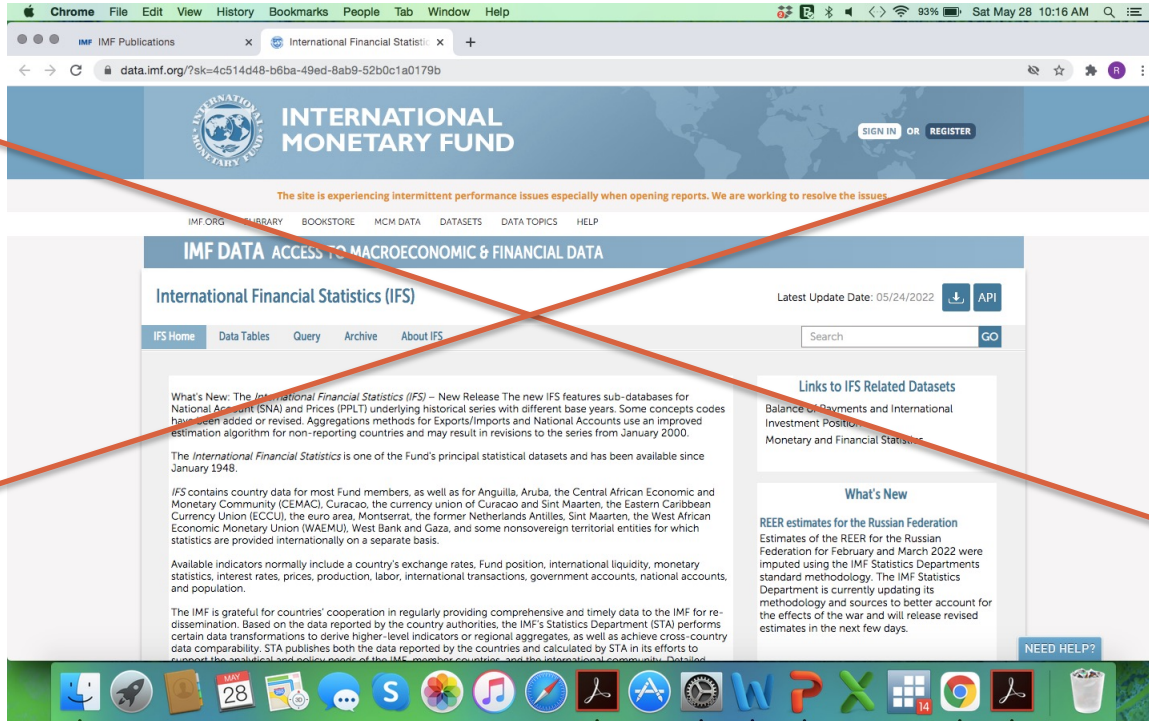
Chrome File Edit View History Bookmarks People Tab Window Help
93% Sat May 28 10:16 AM

IMF Publications
International Financial Statistic

data.imf.org/?sk=4c514d48-b6ba-49ed-8ab9-52b0c1a0179b

INTERNATIONAL MONETARY FUND

SIGN IN OR REGISTER

The site is experiencing intermittent performance issues especially when opening reports. We are working to resolve the issues.

IMF.ORG LIBRARY BOOKSTORE MCM DATA DATASETS DATA TOPICS HELP

IMF DATA ACCESS TO MACROECONOMIC & FINANCIAL DATA

International Financial Statistics (IFS)

Latest Update Date: 05/24/2022

API

IFS Home Data Tables Query Archive About IFS

Search GO

What's New: The *International Financial Statistics (IFS)* – New Release The new IFS features sub-databases for National Account (SNA) and Prices (PPLT) underlying historical series with different base years. Some concepts codes have been added or revised. Aggregations methods for Exports/Imports and National Accounts use an improved estimation algorithm for non-reporting countries and may result in revisions to the series from January 2000.

The *International Financial Statistics* is one of the Fund's principal statistical datasets and has been available since January 1948.

*IFS* contains country data for most Fund members, as well as for Anguilla, Aruba, the Central African Economic and Monetary Community (CEMAC), Curacao, the currency union of Curacao and Sint Maarten, the Eastern Caribbean Currency Union (ECCU), the euro area, Montserrat, the former Netherlands Antilles, Sint Maarten, the West African Economic Monetary Union (WAEMU), West Bank and Gaza, and some nonsovereign territorial entities for which statistics are provided internationally on a separate basis.

Available indicators normally include a country's exchange rates, Fund position, international liquidity, monetary statistics, interest rates, prices, production, labor, international transactions, government accounts, national accounts, and population.

The IMF is grateful for countries' cooperation in regularly providing comprehensive and timely data to the IMF for re-dissemination. Based on the data reported by the country authorities, the IMF's Statistics Department (STA) performs certain data transformations to derive higher-level indicators or regional aggregates, as well as achieve cross-country data comparability. STA publishes both the data reported by the countries and calculated by STA in its efforts to support the analytical and policy needs of the IMF, member countries, and the international community. Detailed

Links to IFS Related Datasets

Balance of Payments and International Investment Position

Monetary and Financial Statistics

What's New

REER estimates for the Russian Federation

Estimates of the REER for the Russian Federation for February and March 2022 were imputed using the IMF Statistics Departments standard methodology. The IMF Statistics Department is currently updating its methodology and sources to better account for the effects of the war and will release revised estimates in the next few days.

NEED HELP?

MAY 28 14